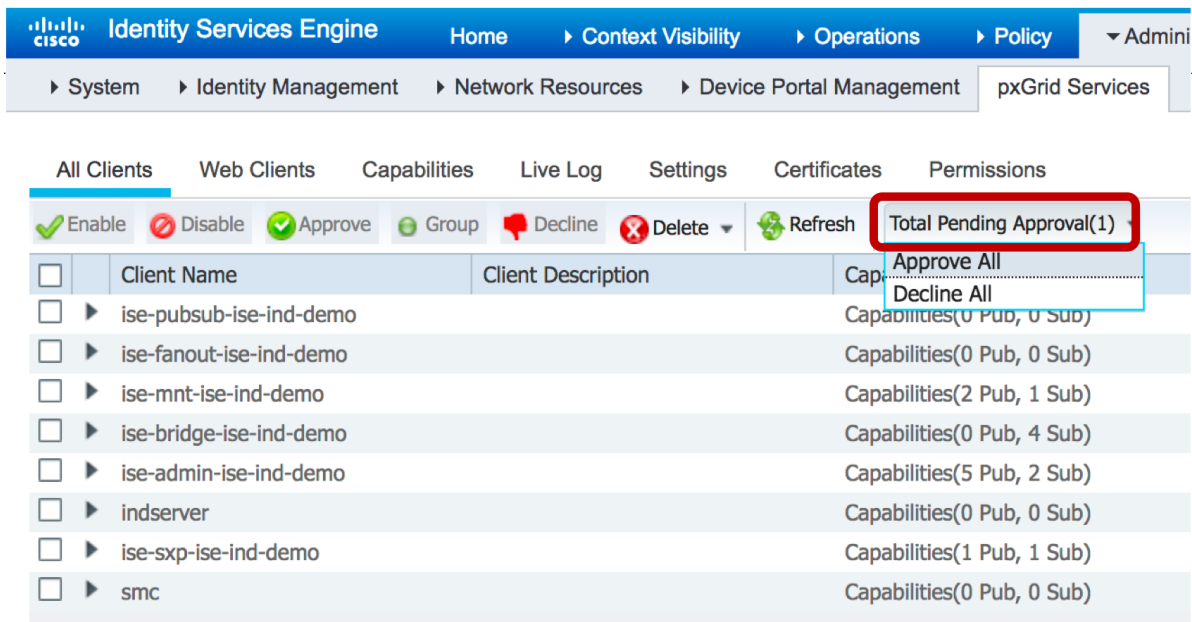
cisco Identity Services Engine Home ▸ Context Visibility ▸ Operations ▸ Policy ▾ Admini

▸ System ▸ Identity Management ▸ Network Resources ▸ Device Portal Management pxGrid Services

All Clients Web Clients Capabilities Live Log Settings Certificates Permissions

Enable Disable Approve Group Decline Delete ▾ Refresh Total Pending Approval(1) ▾

Approve All
Decline All

| | | Client Name | Client Description | Capa |
|---|---|---|---|---|
| ☐ | ▸ | ise-pubsub-ise-ind-demo | | Capabilities(0 Pub, 0 Sub) |
| ☐ | ▸ | ise-fanout-ise-ind-demo | | Capabilities(0 Pub, 0 Sub) |
| ☐ | ▸ | ise-mnt-ise-ind-demo | | Capabilities(2 Pub, 1 Sub) |
| ☐ | ▸ | ise-bridge-ise-ind-demo | | Capabilities(0 Pub, 4 Sub) |
| ☐ | ▸ | ise-admin-ise-ind-demo | | Capabilities(5 Pub, 2 Sub) |
| ☐ | ▸ | indserver | | Capabilities(0 Pub, 0 Sub) |
| ☐ | ▸ | ise-sxp-ise-ind-demo | | Capabilities(1 Pub, 1 Sub) |
| ☐ | ▸ | smc | | Capabilities(0 Pub, 0 Sub) |